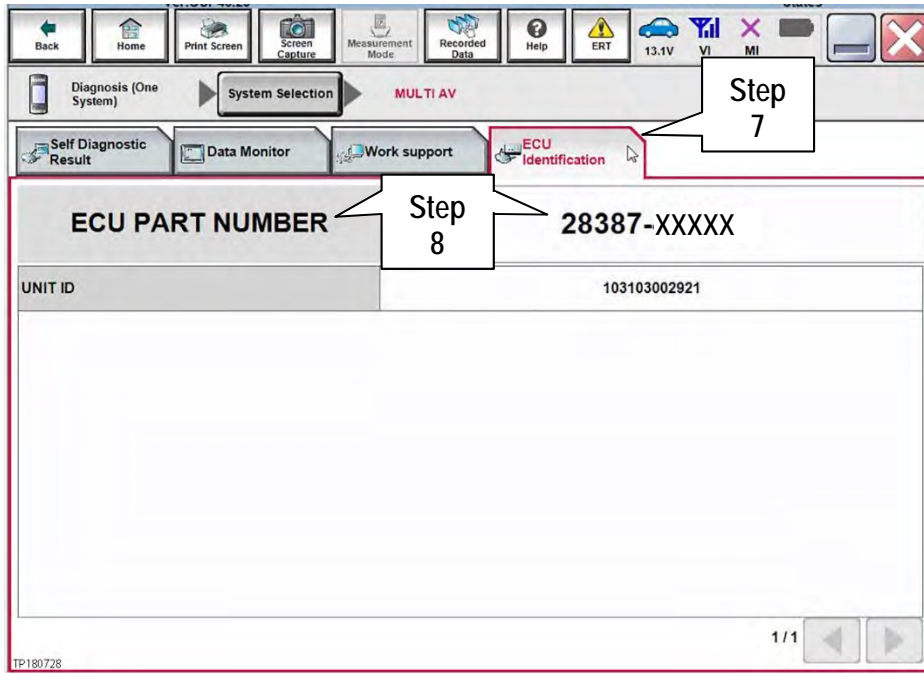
Back Home Print Screen Screen Capture Measurement Mode Recorded Data Help ERT 13.1V VI MI

Diagnosis (One System) System Selection MULTI AV

Step 7

Self Diagnostic Result Data Monitor Work support ECU Identification

ECU PART NUMBER

Step 8

28387-XXXXX

| UNIT ID | 103103002921 |
|---|---|

1/1

TP180728